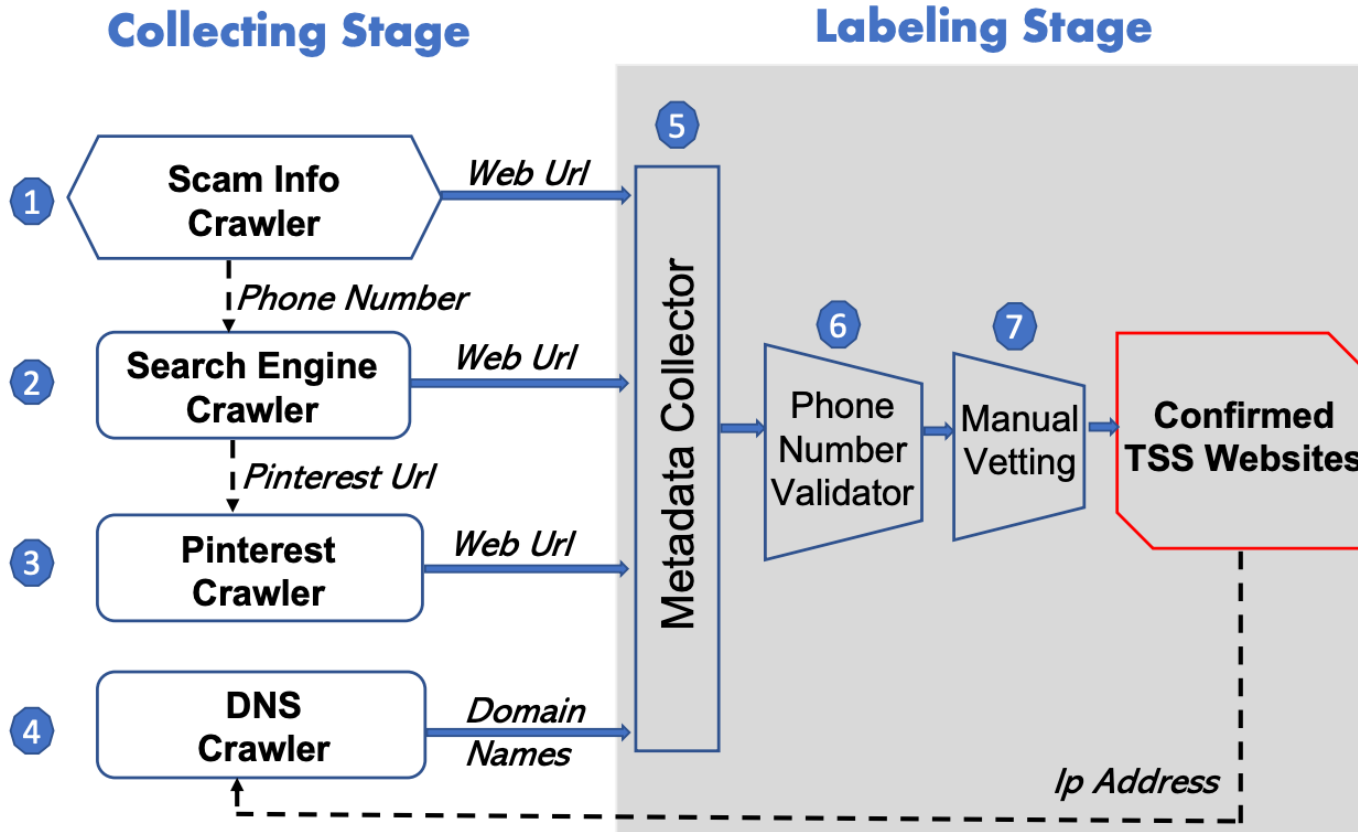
Collecting Stage

Labeling Stage

1

Scam Info Crawler

Web Url

Phone Number

2

Search Engine Crawler

Web Url

Pinterest Url

3

Pinterest Crawler

Web Url

4

DNS Crawler

Domain Names

5

Metadata Collector

6

Phone Number Validator

7

Manual Vetting

Confirmed TSS Websites

Ip Address